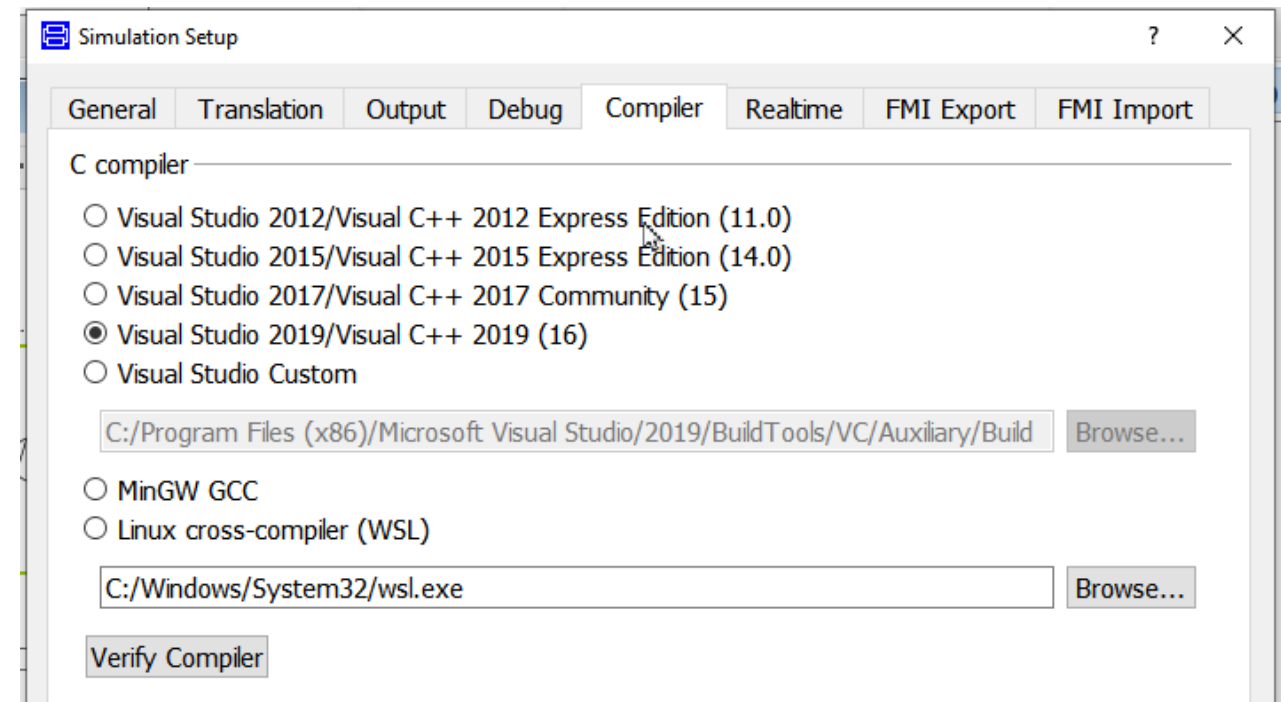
Simulation Setup
?
X

General
Translation
Output
Debug
Compiler
Realtime
FMI Export
FMI Import

C compiler

Visual Studio 2012/Visual C++ 2012 Express Edition (11.0)
Visual Studio 2015/Visual C++ 2015 Express Edition (14.0)
Visual Studio 2017/Visual C++ 2017 Community (15)
Visual Studio 2019/Visual C++ 2019 (16)
Visual Studio Custom

C:/Program Files (x86)/Microsoft Visual Studio/2019/BuildTools/VC/Auxiliary/Build
Browse...

MinGW GCC
Linux cross-compiler (WSL)

C:/Windows/System32/wsl.exe
Browse...

Verify Compiler